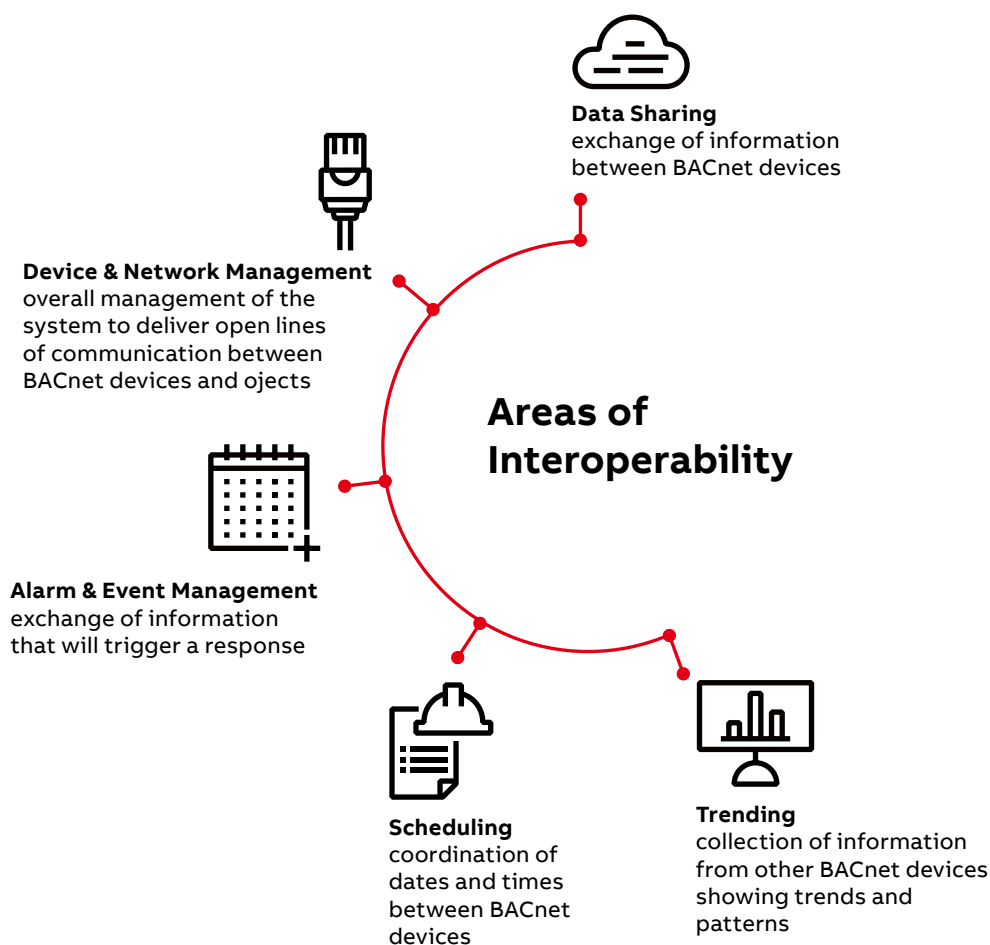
Data Sharing
exchange of information between BACnet devices

Device & Network Management
overall management of the system to deliver open lines of communication between BACnet devices and ojects

Areas of Interoperability

Alarm & Event Management
exchange of information that will trigger a response

Scheduling
coordination of dates and times between BACnet devices

Trending
collection of information from other BACnet devices showing trends and patterns